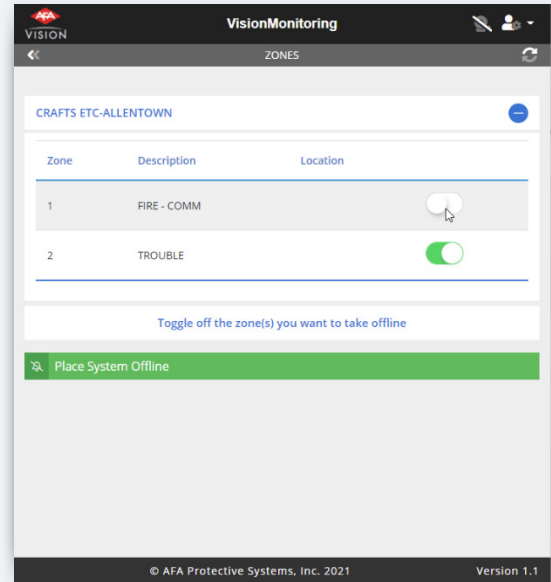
AFA
VISION

VisionMonitoring

ZONES

CRAFTS ETC-ALLENTOWN

| Zone | Description | Location |
|---|---|---|
| 1 | FIRE - COMM | |
| 2 | TROUBLE | |

Toggle off the zone(s) you want to take offline

Place System Offline

© AFA Protective Systems, Inc. 2021

Version 1.1